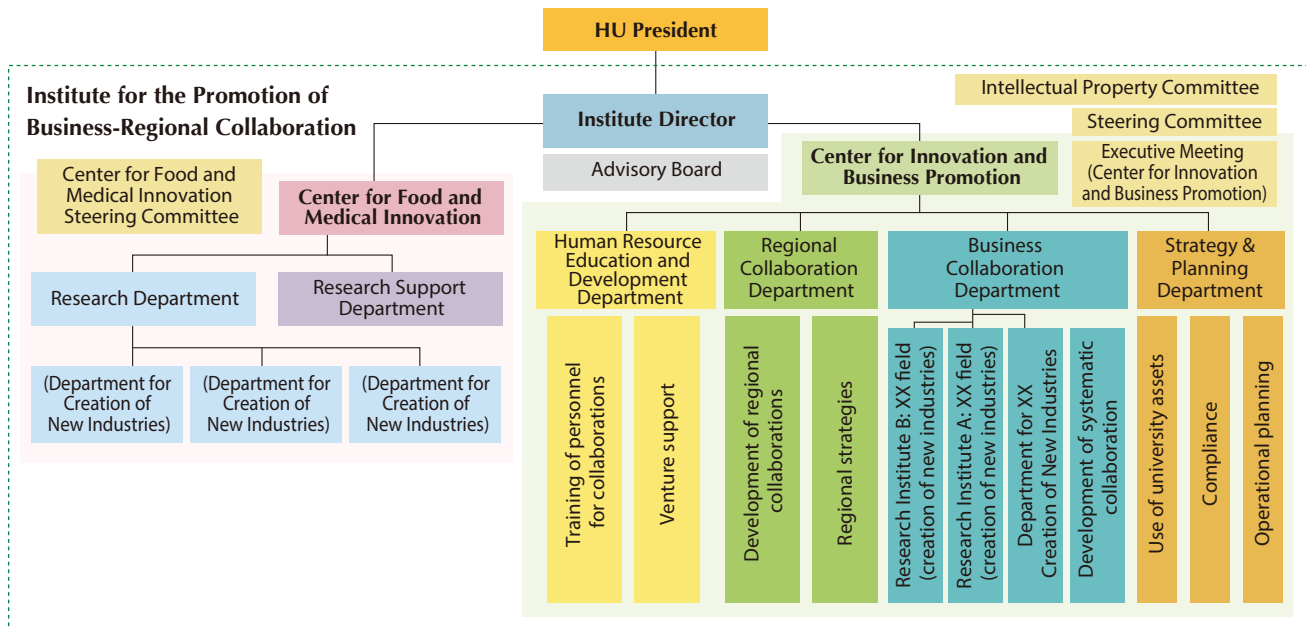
HU President

Institute for the Promotion of Business-Regional Collaboration

Institute Director

Advisory Board

Intellectual Property Committee

Steering Committee

Executive Meeting (Center for Innovation and Business Promotion)

Center for Innovation and Business Promotion

Center for Food and Medical Innovation Steering Committee

Center for Food and Medical Innovation

Research Department

Research Support Department

(Department for Creation of New Industries)

(Department for Creation of New Industries)

(Department for Creation of New Industries)

Human Resource Education and Development Department

Regional Collaboration Department

Business Collaboration Department

Strategy & Planning Department

Training of personnel for collaborations

Venture support

Development of regional collaborations

Regional strategies

Research Institute B: XX field (creation of new industries)

Research Institute A: XX field (creation of new industries)

Department for XX Creation of New Industries

Development of systematic collaboration

Use of university assets

Compliance

Operational planning